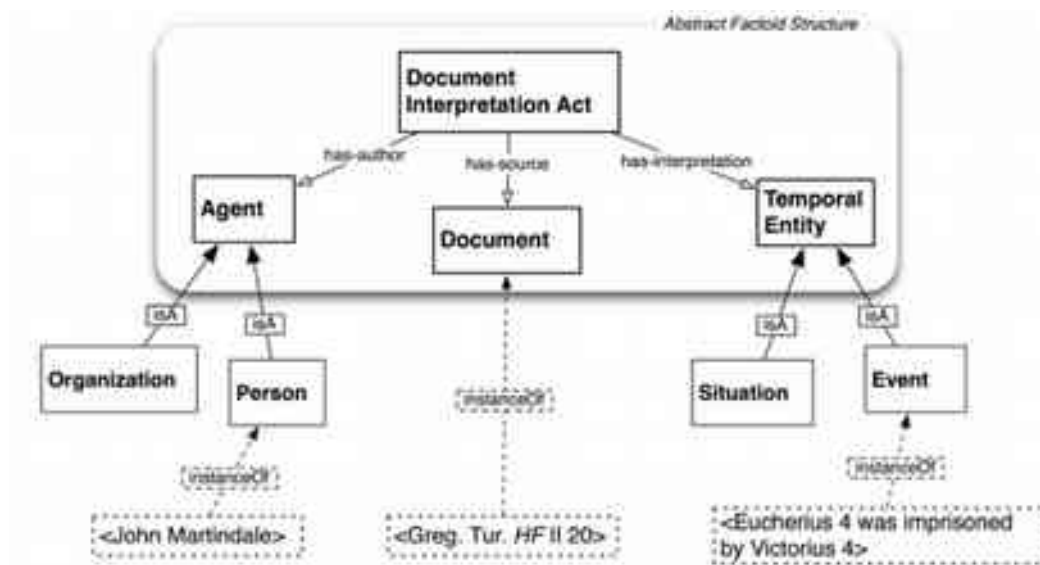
Abstract Factoid Structure

Document Interpretation Act

has-author

has-source

has-interpretation

Agent

Document

Temporal Entity

isA

isA

isA

isA

Organization

Person

Situation

Event

instanceOf

instanceOf

instanceOf

<John Martindale>

<Greg. Tur. *HF* II 20>

<Eucherius 4 was imprisoned by Victorius 4>